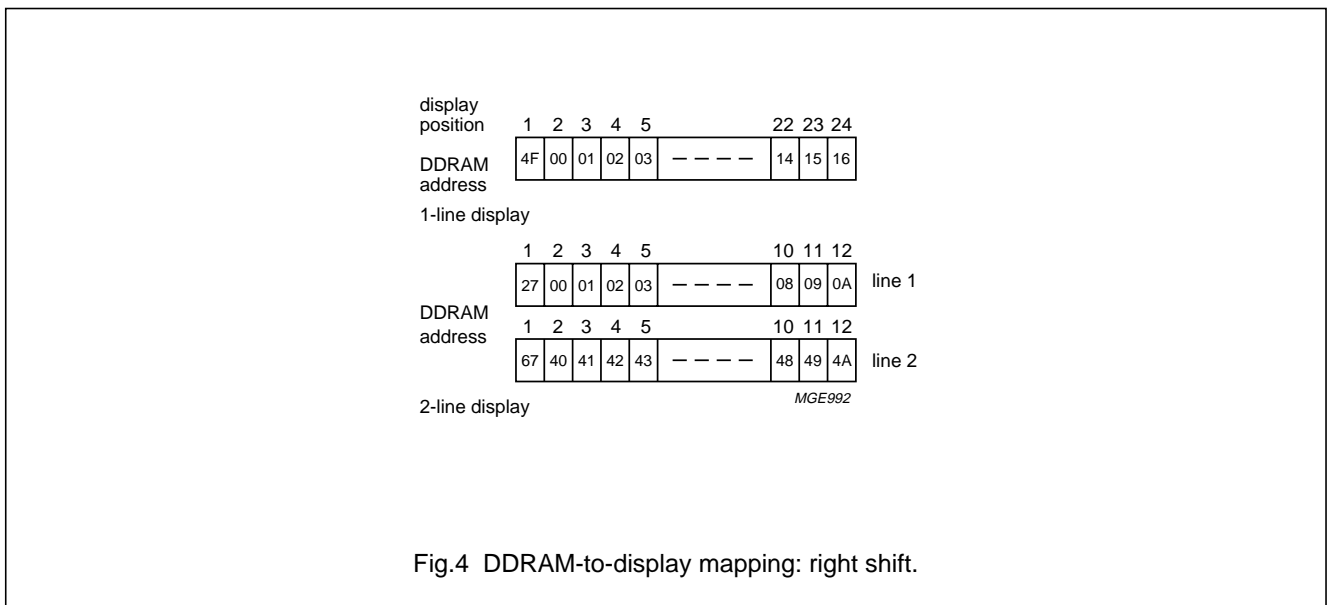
display position

| 1 | 2 | 3 | 4 | 5 | | 22 | 23 | 24 |
|---|---|---|---|---|---|---|---|---|
| 4F | 00 | 01 | 02 | 03 | – – – – | 14 | 15 | 16 |

DDRAM address

1-line display

| 1 | 2 | 3 | 4 | 5 | | 10 | 11 | 12 | |
|---|---|---|---|---|---|---|---|---|---|
| 27 | 00 | 01 | 02 | 03 | – – – – | 08 | 09 | 0A | line 1 |

DDRAM address

| 1 | 2 | 3 | 4 | 5 | | 10 | 11 | 12 | |
|---|---|---|---|---|---|---|---|---|---|
| 67 | 40 | 41 | 42 | 43 | – – – – | 48 | 49 | 4A | line 2 |

MGE992

2-line display

Fig.4 DDRAM-to-display mapping: right shift.